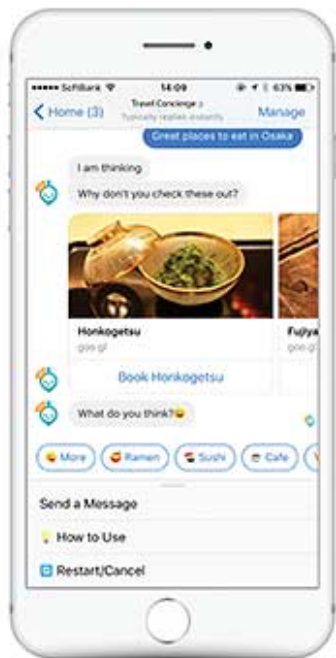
••••• SoftBank 14:09 63%

Home (3) Travel Concierge Typically replies instantly Manage

Great places to eat in Osaka

I am thinking

Why don't you check these out?

Honkogetsu
goo.gl

Fujiya
goo.gl

Book Honkogetsu

What do you think?

More Ramen Sushi Cafe

Send a Message

How to Use

Restart/Cancel